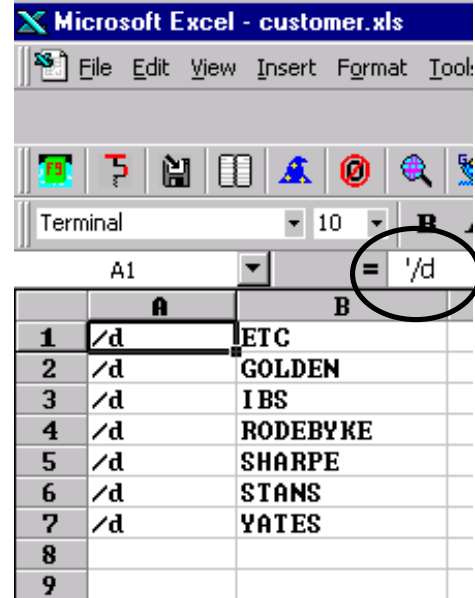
Microsoft Excel - customer.xls

File Edit View Insert Format Tools

Terminal 10 B

A1 = '/d

| | A | B |
|---|---|---|
| 1 | /d | ETC |
| 2 | /d | GOLDEN |
| 3 | /d | IBS |
| 4 | /d | RODEBYKE |
| 5 | /d | SHARPE |
| 6 | /d | STANS |
| 7 | /d | YATES |
| 8 | | |
| 9 | | |